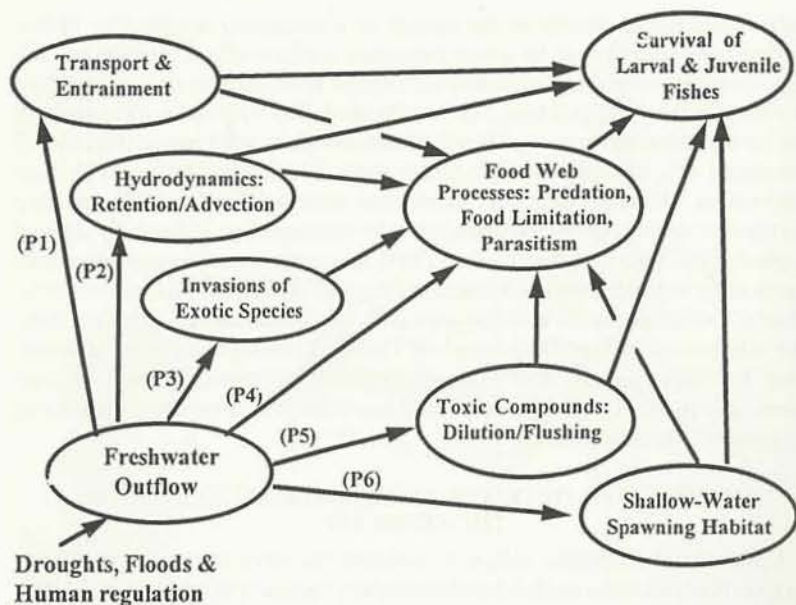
Transport & Entrainment

Survival of Larval & Juvenile Fishes

Hydrodynamics: Retention/Advection

Food Web Processes: Predation, Food Limitation, Parasitism

(P1)

(P2)

Invasions of Exotic Species

(P3)

(P4)

(P5)

Toxic Compounds: Dilution/Flushing

Freshwater Outflow

(P6)

Shallow-Water Spawning Habitat

Droughts, Floods & Human regulation